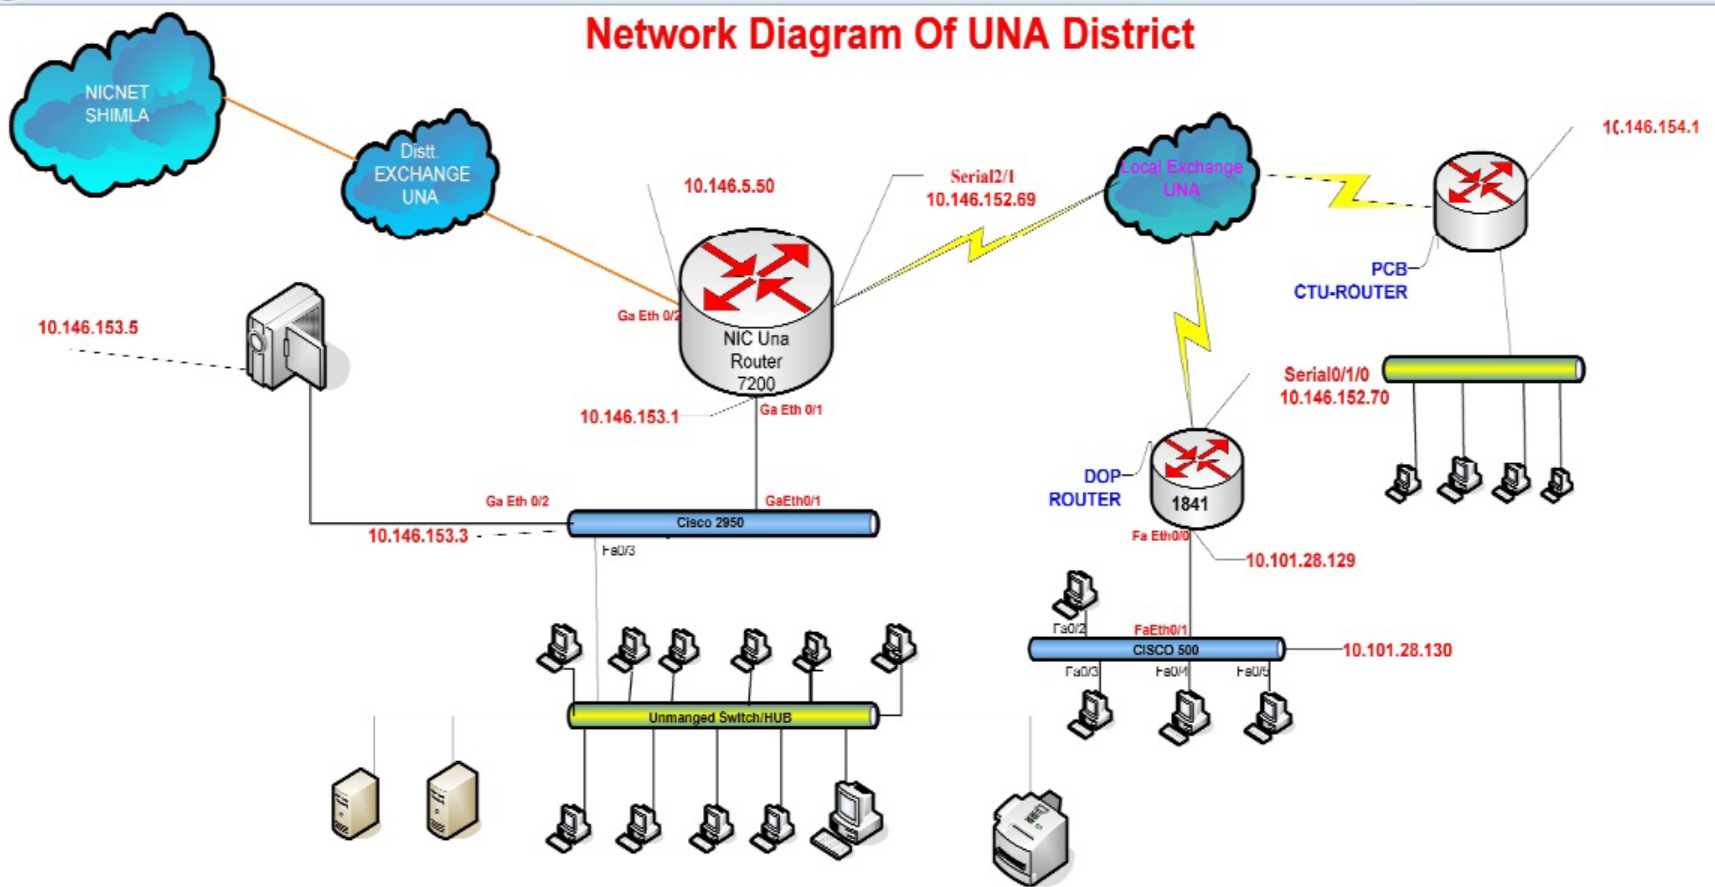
Network Diagram Of UNA District

NICNET SHIMLA

Distt. EXCHANGE UNA

10.146.5.50

Serial2/1
10.146.152.69

Local Exchange UNA

1(.146.154.1

10.146.153.5

Ga Eth 0/2

NIC Una Router 7200

PCB
CTU-ROUTER

10.146.153.1

Ga Eth 0/1

Serial0/1/0
10.146.152.70

DOP
ROUTER

1841

Ga Eth 0/2

GaEth0/1

Cisco 2950

10.146.153.3

Fa0/3

Fa Eth0/0

10.101.28.129

Fa0/2

FaEth0/1

CISCO 500

10.101.28.130

Fa0/3

Fa0/4

Fa0/5

Unmanged Switch/HUB